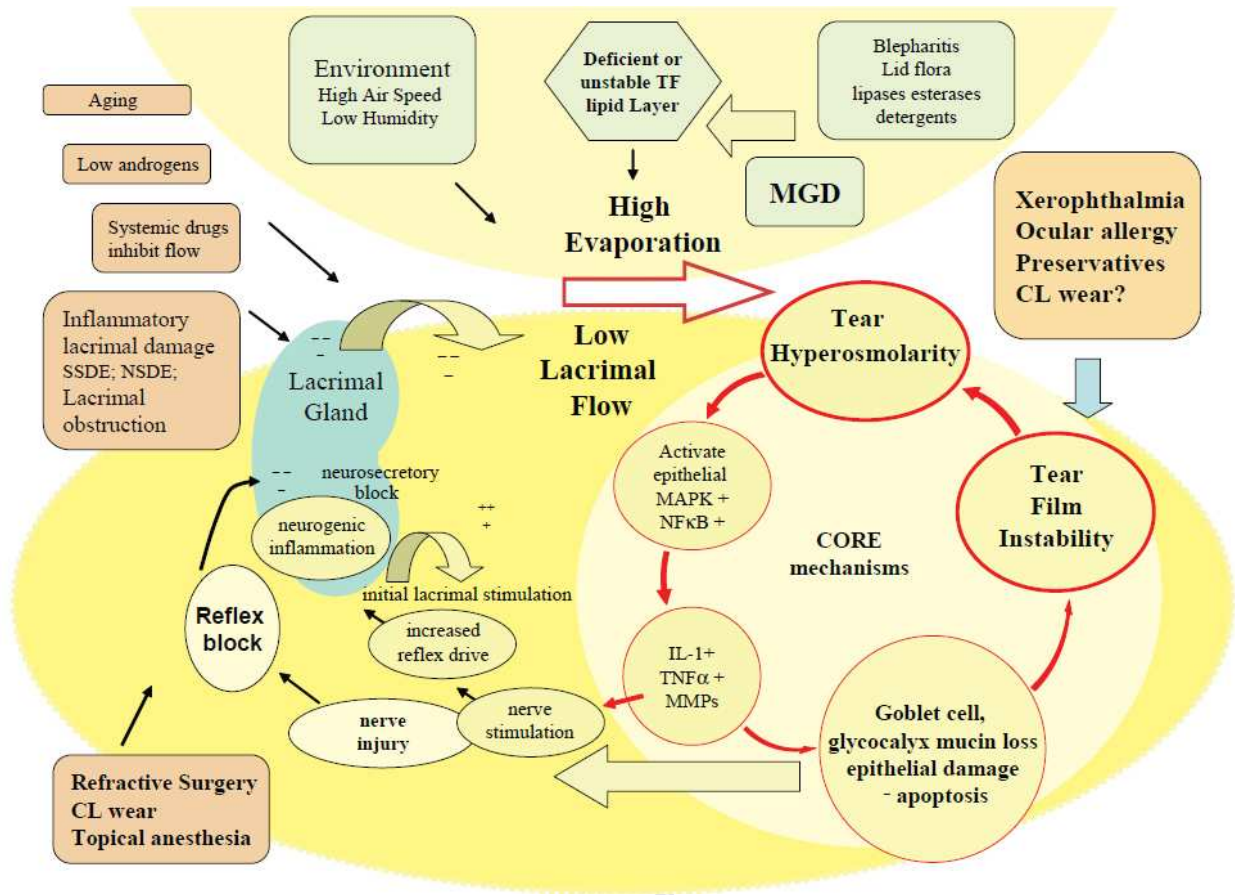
Environment
High Air Speed
Low Humidity

Deficient or unstable TF lipid Layer

Blepharitis
Lid flora
lipases esterases
detergents

Aging

Low androgens

Systemic drugs inhibit flow

MGD

High Evaporation

Xerophthalmia
Ocular allergy
Preservatives
CL wear?

Inflammatory lacrimal damage
SSDE; NSDE;
Lacrimal obstruction

– –
–

– –
–

Lacrimal Gland

Low Lacrimal Flow

Tear Hyperosmolarity

Activate epithelial MAPK + NFκB +

Tear Film Instability

– –
–
neurosecretory block

neurogenic inflammation

++
+

CORE mechanisms

initial lacrimal stimulation

Reflex block

increased reflex drive

IL-1+
TNFα +
MMPs

nerve injury

nerve stimulation

Goblet cell, glycocalyx mucin loss
epithelial damage
- apoptosis

Refractive Surgery
CL wear
Topical anesthesia